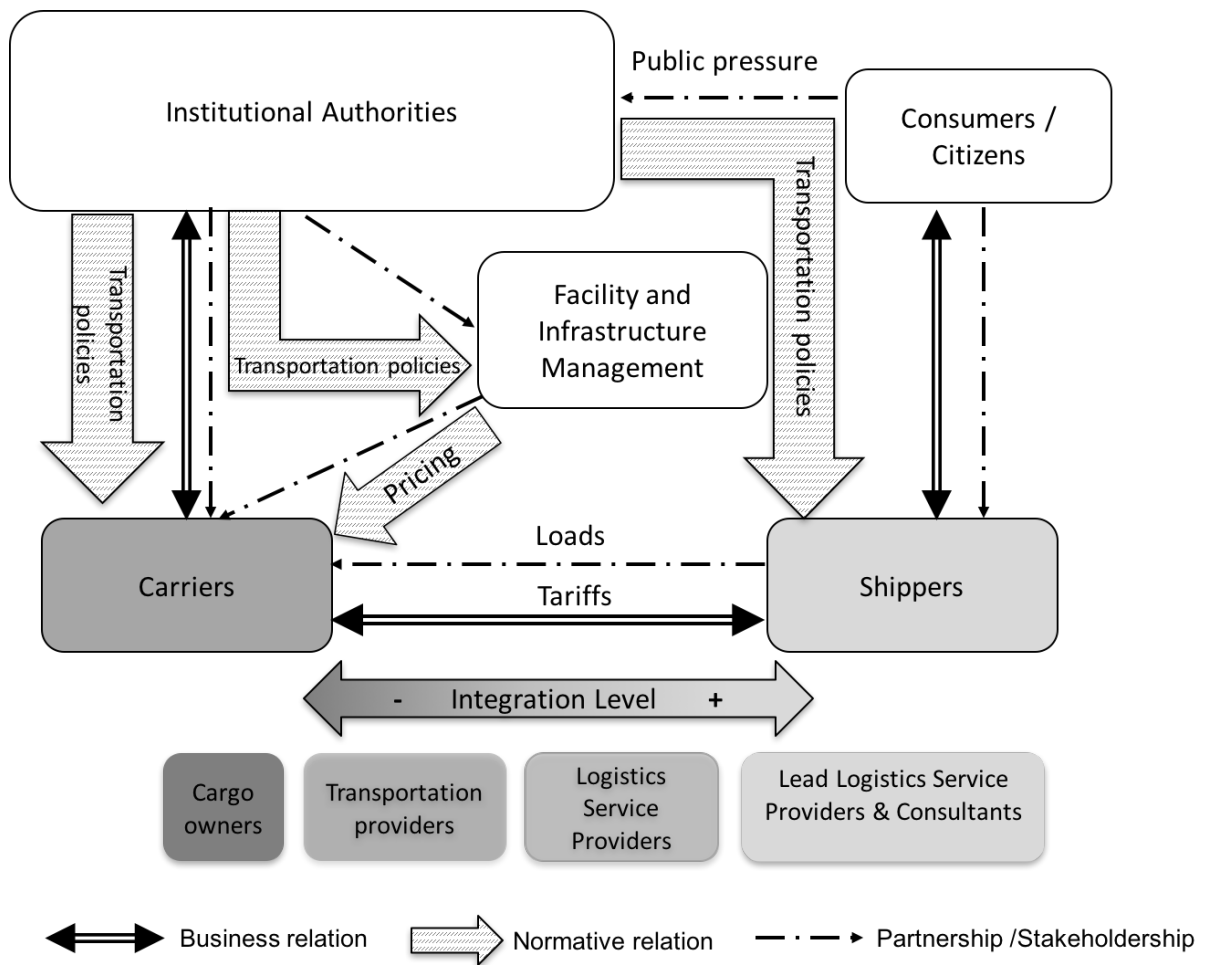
Institutional Authorities

Public pressure

Consumers / Citizens

Transportation policies

Facility and Infrastructure Management

Transportation policies

Transportation policies

Pricing

Loads

Carriers

Tariffs

Shippers

- Integration Level +

Cargo owners

Transportation providers

Logistics Service Providers

Lead Logistics Service Providers & Consultants

Business relation

Normative relation

Partnership /Stakeholdership